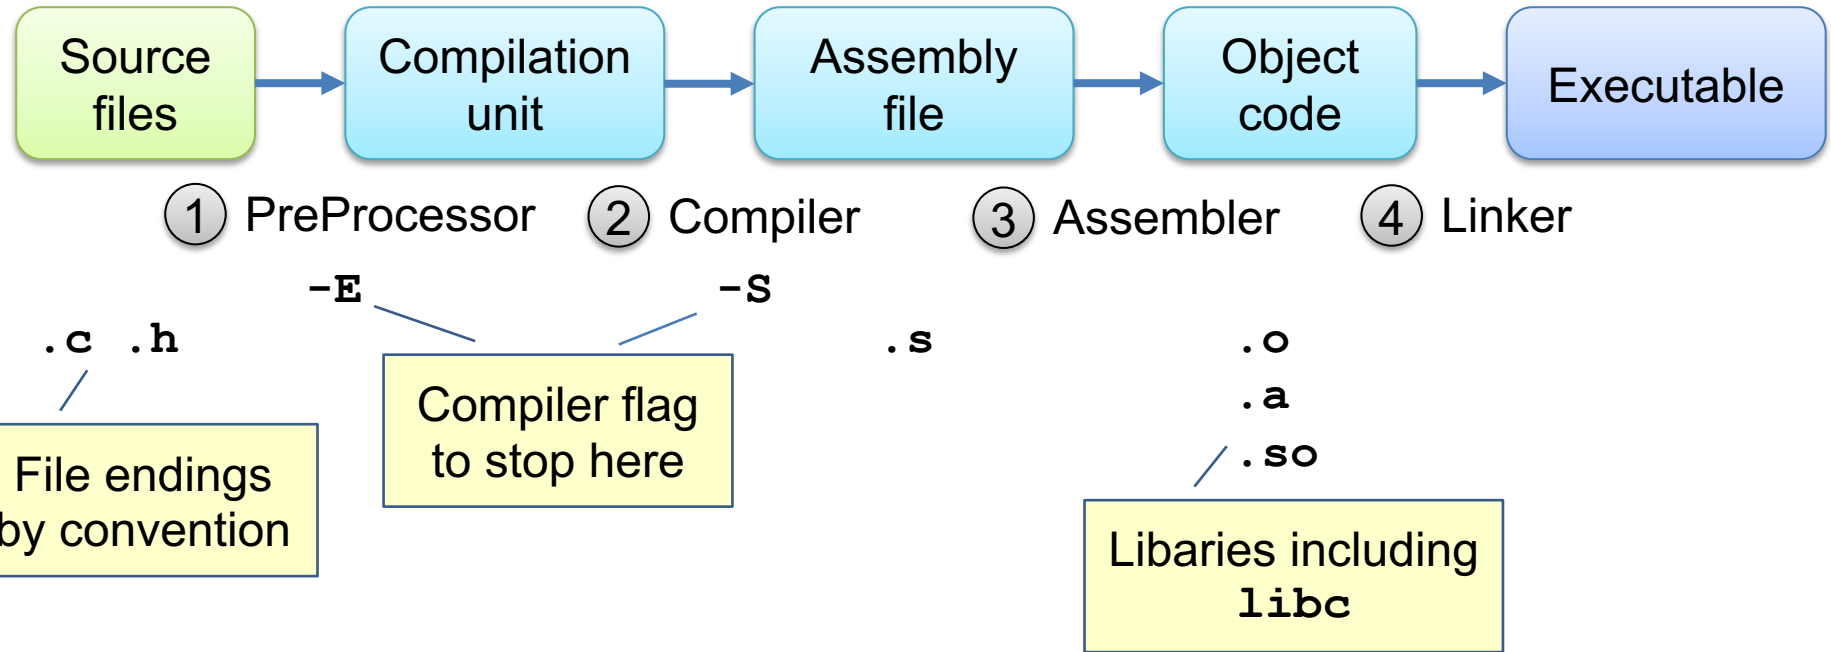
Source files

Compilation unit

Assembly file

Object code

Executable

1 PreProcessor

2 Compiler

3 Assembler

4 Linker

-E

-S

.c .h

File endings by convention

Compiler flag to stop here

.s

.o

.a

.so

Libaries including libc